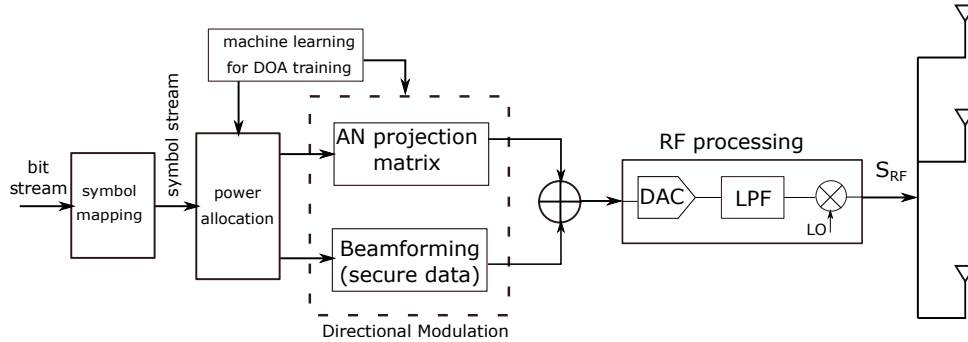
machine learning for DOA training

symbol stream

bit stream

symbol mapping

power allocation

AN projection matrix

Beamforming (secure data)

Directional Modulation

RF processing

DAC

LPF

LO

$S_{RF}$